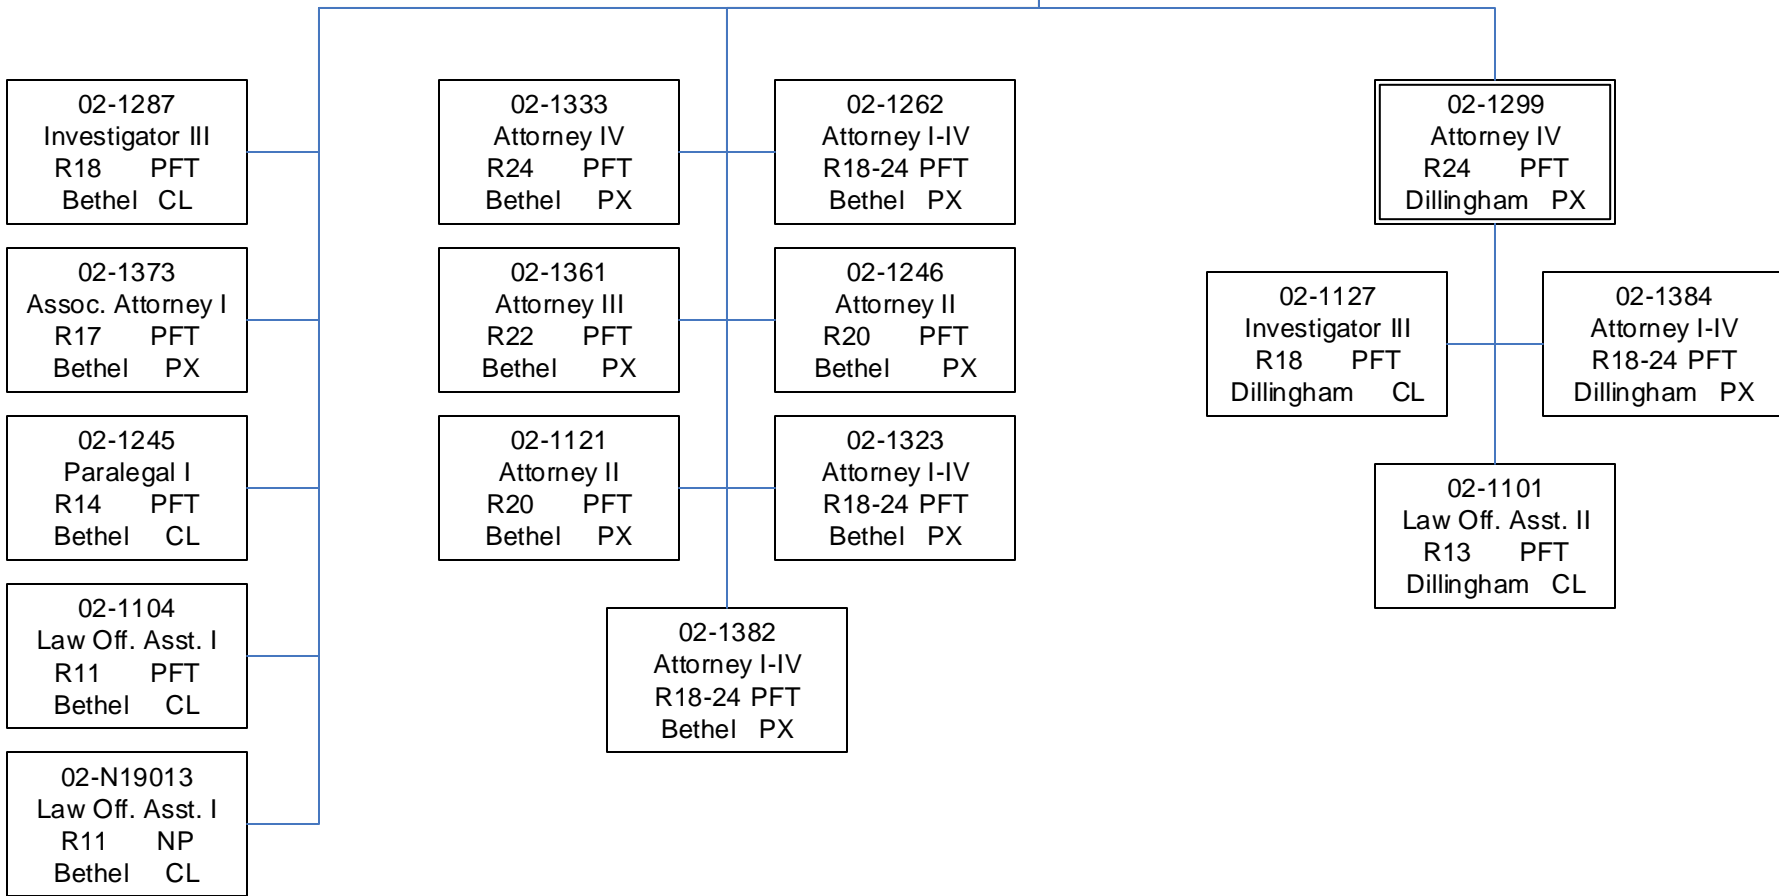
02-1287
Investigator III
R18 PFT
Bethel CL

02-1373
Assoc. Attorney I
R17 PFT
Bethel PX

02-1245
Paralegal I
R14 PFT
Bethel CL

02-1104
Law Off. Asst. I
R11 PFT
Bethel CL

02-N19013
Law Off. Asst. I
R11 NP
Bethel CL

02-1333
Attorney IV
R24 PFT
Bethel PX

02-1262
Attorney I-IV
R18-24 PFT
Bethel PX

02-1361
Attorney III
R22 PFT
Bethel PX

02-1246
Attorney II
R20 PFT
Bethel PX

02-1121
Attorney II
R20 PFT
Bethel PX

02-1323
Attorney I-IV
R18-24 PFT
Bethel PX

02-1382
Attorney I-IV
R18-24 PFT
Bethel PX

02-1299
Attorney IV
R24 PFT
Dillingham PX

02-1127
Investigator III
R18 PFT
Dillingham CL

02-1384
Attorney I-IV
R18-24 PFT
Dillingham PX

02-1101
Law Off. Asst. II
R13 PFT
Dillingham CL